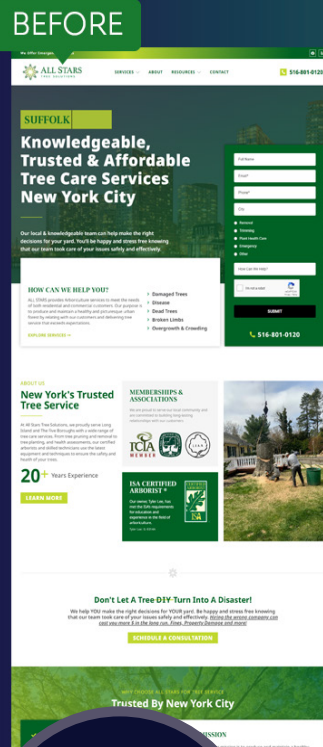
BEFORE

We Offer Consultations

ALL STARS TREE SOLUTIONS

SERVICES ABOUT RESOURCES CONTACT 516-801-0120

SUFFOLK

Knowledgeable, Trusted & Affordable Tree Care Services New York City

Our local & knowledgeable team can help make the right decisions for your yard. You'll be happy and stress free knowing that our team took care of your issues safely and effectively.

Full Name
Email*
Phone*
City
Removal
Trimming
Plant Health Care
Emergency
Other
How Can We Help?
I'm not a robot
SUBMIT

516-801-0120

HOW CAN WE HELP YOU?

ALL STARS provides Arboriculture Services to meet the needs of both residential and commercial customers. Our purpose is to produce and maintain a healthy and picturesque urban forest by assisting with our customers and delivering tree services that exceeds expectations.

EXPLORE SERVICES →

Damaged Trees
Disease
Dead Trees
Broken Limbs
Overgrowth & Crowding

ABOUT US

New York's Trusted Tree Service

At All Stars Tree Solutions, we proudly serve Long Island and The Five Boroughs with a wide range of tree care services. From tree pruning and removal to tree planting, and health assessments, our certified arborists and skilled technicians use the latest equipment and techniques to ensure the safety and health of your trees.

20+ Years Experience

LEARN MORE

MEMBERSHIPS & ASSOCIATIONS

We are proud to serve our local community and are committed to building long-lasting relationships with our customers.

TCIA MEMBER

ISA CERTIFIED ARBORIST ®

Our owner, Tyler Lee, has met the ISA's requirements for education and experience in the field of arboriculture.

Tyler Lee, B. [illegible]

Don't Let A Tree DIY Turn Into A Disaster!

We help YOU make the right decisions for YOUR yard. Be happy and stress free knowing that our team took care of your issues safely and effectively. Hiring the wrong company can cost you more $ in the long run. Fines, Property Damage and more!

SCHEDULE A CONSULTATION

WHY CHOOSE ALL STARS FOR TREE SERVICE

Trusted By New York City

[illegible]SSION